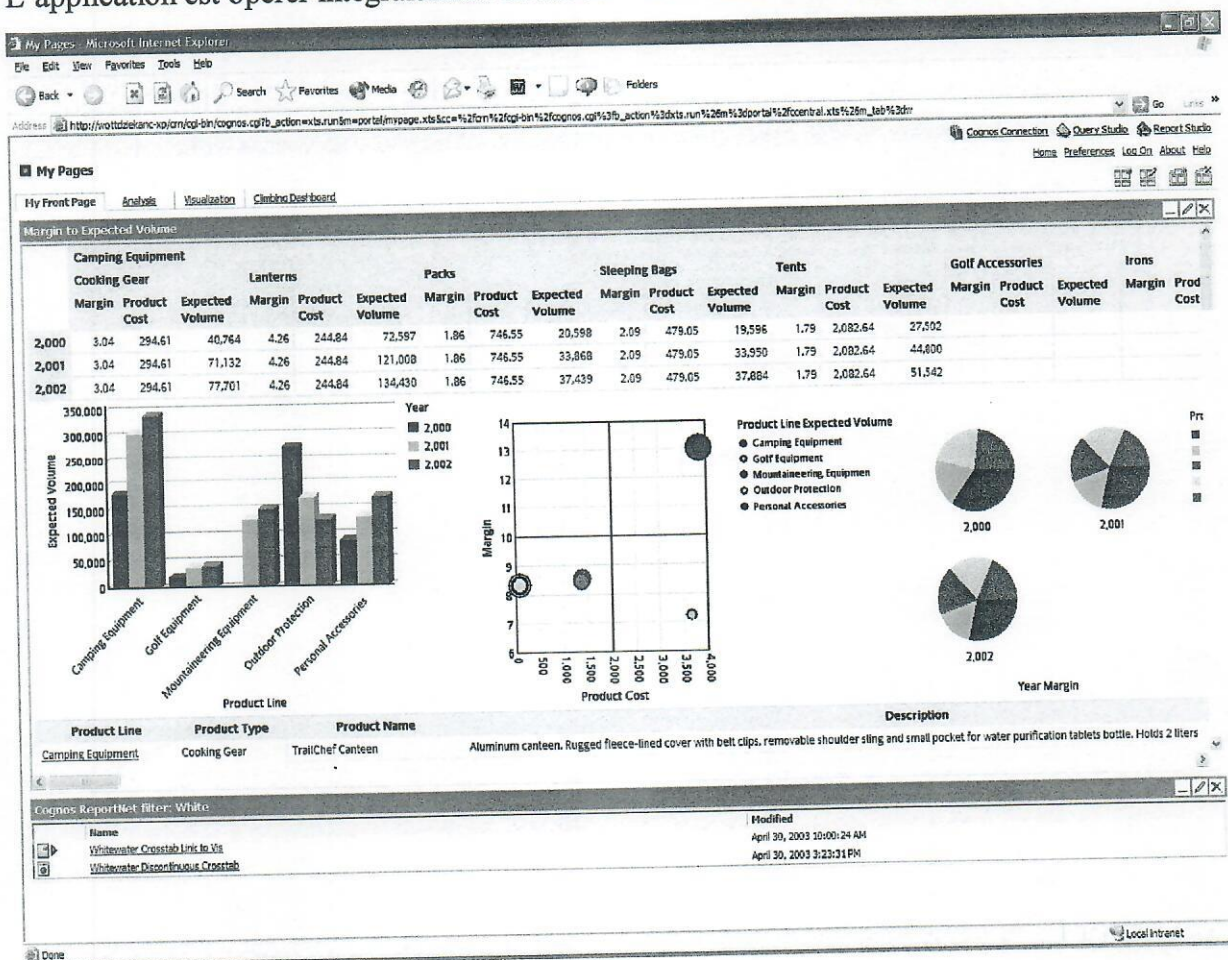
L'application est opérer intégr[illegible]

My Pages - Microsoft Internet Explorer

File Edit View Favorites Tools Help

Back Search Favorites Media Folders

Address http://svottdziekanc-xp/crn/cgi-bin/cognos.cgi?b_action=xts.run&m=portal/mypage.xts&cc=%2fcrn%2fcgi-bin%2fcognos.cgi%3fb_action%3dxts.run%26m%3dportal%2fccentral.xts%26m_tab%3dnr

Go Links

Cognos Connection Query Studio Report Studio

Home Preferences Log On About Help

My Pages

My Front Page Analysis Visualization Climbing Dashboard

Margin to Expected Volume

| | Camping Equipment | | | | | | | | | | | | | | | Golf Accessories | | | Irons | |
|---|---|---|---|---|---|---|---|---|---|---|---|---|---|---|---|---|---|---|---|---|
| | Cooking Gear | | | Lanterns | | | Packs | | | Sleeping Bags | | | Tents | | | | | | | |
| | Margin | Product Cost | Expected Volume | Margin | Product Cost | Expected Volume | Margin | Product Cost | Expected Volume | Margin | Product Cost | Expected Volume | Margin | Product Cost | Expected Volume | Margin | Product Cost | Expected Volume | Margin | Prod Cost |
| 2,000 | 3.04 | 294.61 | 40,764 | 4.26 | 244.84 | 72,597 | 1.86 | 746.55 | 20,598 | 2.09 | 479.05 | 19,596 | 1.79 | 2,082.64 | 27,502 | | | | | |
| 2,001 | 3.04 | 294.61 | 71,132 | 4.26 | 244.84 | 121,008 | 1.86 | 746.55 | 33,868 | 2.09 | 479.05 | 33,950 | 1.79 | 2,082.64 | 44,800 | | | | | |
| 2,002 | 3.04 | 294.61 | 77,701 | 4.26 | 244.84 | 134,430 | 1.86 | 746.55 | 37,439 | 2.09 | 479.05 | 37,884 | 1.79 | 2,082.64 | 51,542 | | | | | |

350,000
300,000
250,000
200,000
150,000
100,000
50,000
0
Expected Volume
Year
2,000
2,001
2,002
Camping Equipment
Golf Equipment
Mountaineering Equipment
Outdoor Protection
Personal Accessories
Product Line

14
13
12
11
10
9
8
7
6
Margin
0
500
1,000
1,500
2,000
2,500
3,000
3,500
4,000
Product Cost

Product Line Expected Volume
Camping Equipment
Golf Equipment
Mountaineering Equipmen
Outdoor Protection
Personal Accessories

2,000
2,001
2,002
Year Margin
Pr

| Product Line | Product Type | Product Name | Description |
|---|---|---|---|
| Camping Equipment | Cooking Gear | TrailChef Canteen | Aluminum canteen. Rugged fleece-lined cover with belt clips, removable shoulder sling and small pocket for water purification tablets bottle. Holds 2 liters |

Cognos ReportNet filter: White

| Name | Modified |
|---|---|
| Whitewater Crosstab Link to Vis | April 30, 2003 10:00:24 AM |
| Whitewater Discontinuous Crosstab | April 30, 2003 3:23:31 PM |

Done
Local intranet